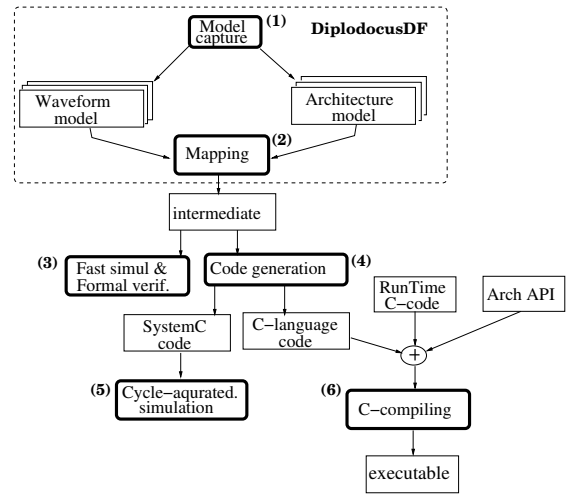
Model capture (1)

DiplodocusDF

Waveform model

Architecture model

Mapping (2)

intermediate

(3) Fast simul & Formal verif.

Code generation (4)

RunTime C−code

Arch API

SystemC code

C−language code

+

(5) Cycle−aqurated. simulation

(6) C−compiling

executable